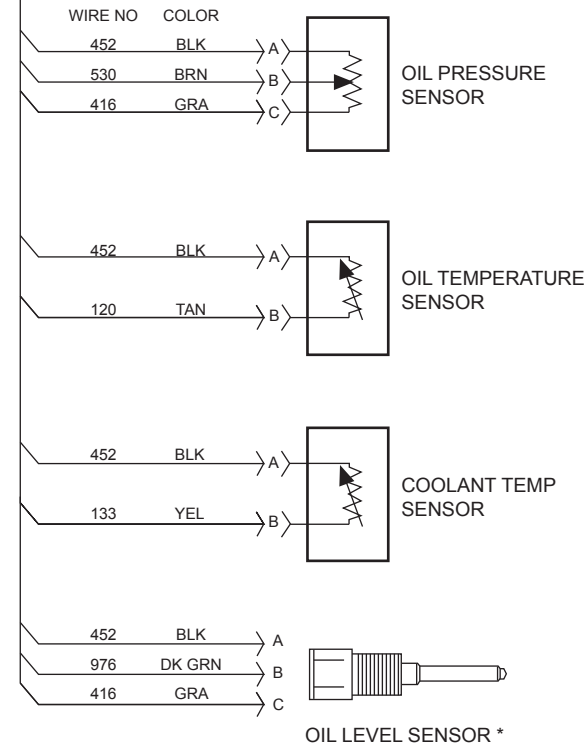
WIRE NO COLOR

452 BLK A
530 BRN B
416 GRA C

OIL PRESSURE SENSOR

452 BLK A
120 TAN B

OIL TEMPERATURE SENSOR

452 BLK A
133 YEL B

COOLANT TEMP SENSOR

452 BLK A
976 DK GRN B
416 GRA C

OIL LEVEL SENSOR *